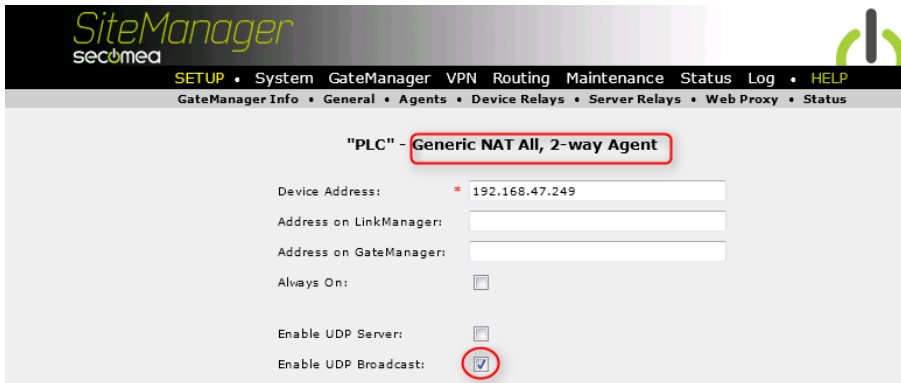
SiteManager
secomea

SETUP • System GateManager VPN Routing Maintenance Status Log • HELP

GateManager Info • General • Agents • Device Relays • Server Relays • Web Proxy • Status

"PLC" - Generic NAT All, 2-way Agent

Device Address: * 192.168.47.249

Address on LinkManager:

Address on GateManager:

Always On:

Enable UDP Server:

Enable UDP Broadcast: